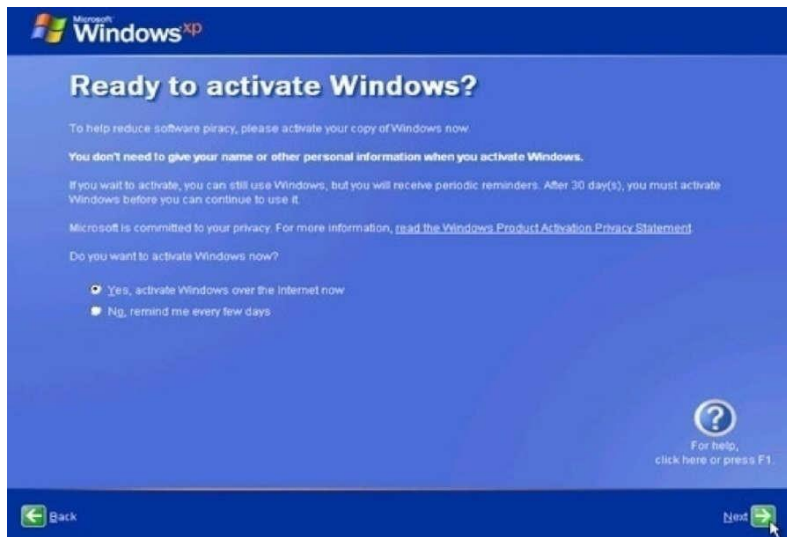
Microsoft Windows xp

Ready to activate Windows?

To help reduce software piracy, please activate your copy of Windows now.

You don't need to give your name or other personal information when you activate Windows.

If you wait to activate, you can still use Windows, but you will receive periodic reminders. After 30 day(s), you must activate Windows before you can continue to use it.

Microsoft is committed to your privacy. For more information, read the Windows Product Activation Privacy Statement.

Do you want to activate Windows now?

Yes, activate Windows over the Internet now

No, remind me every few days

For help, click here or press F1.

Back

Next